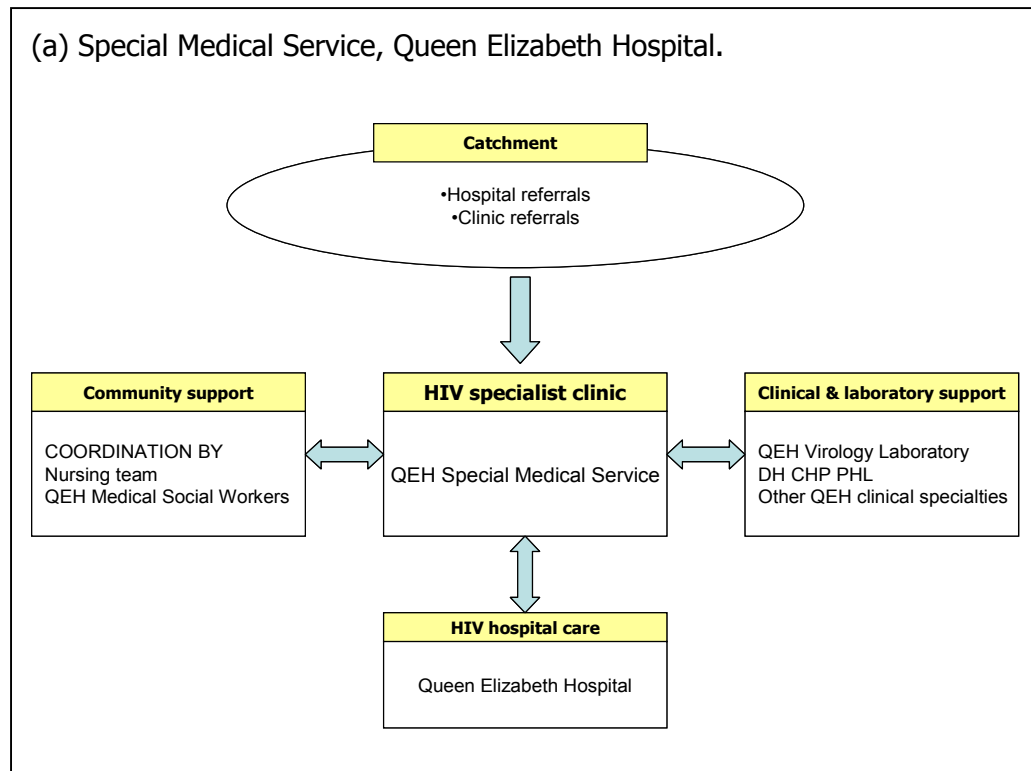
(a) Special Medical Service, Queen Elizabeth Hospital.

Catchment

•Hospital referrals
•Clinic referrals

Community support

COORDINATION BY
Nursing team
QEH Medical Social Workers

HIV specialist clinic

QEH Special Medical Service

Clinical & laboratory support

QEH Virology Laboratory
DH CHP PHL
Other QEH clinical specialties

HIV hospital care

Queen Elizabeth Hospital